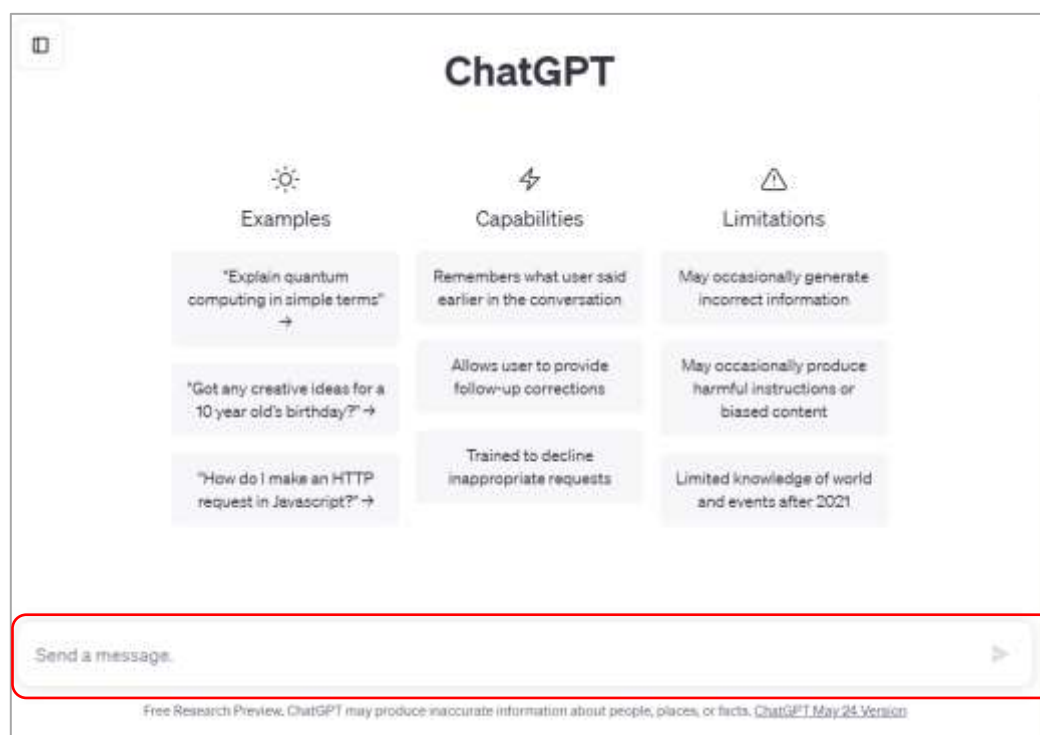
ChatGPT

Examples

"Explain quantum computing in simple terms" →

"Got any creative ideas for a 10 year old's birthday?" →

"How do I make an HTTP request in Javascript?" →

Capabilities

Remembers what user said earlier in the conversation

Allows user to provide follow-up corrections

Trained to decline inappropriate requests

Limitations

May occasionally generate incorrect information

May occasionally produce harmful instructions or biased content

Limited knowledge of world and events after 2021

Send a message.

Free Research Preview. ChatGPT may produce inaccurate information about people, places, or facts. ChatGPT May 24 Version